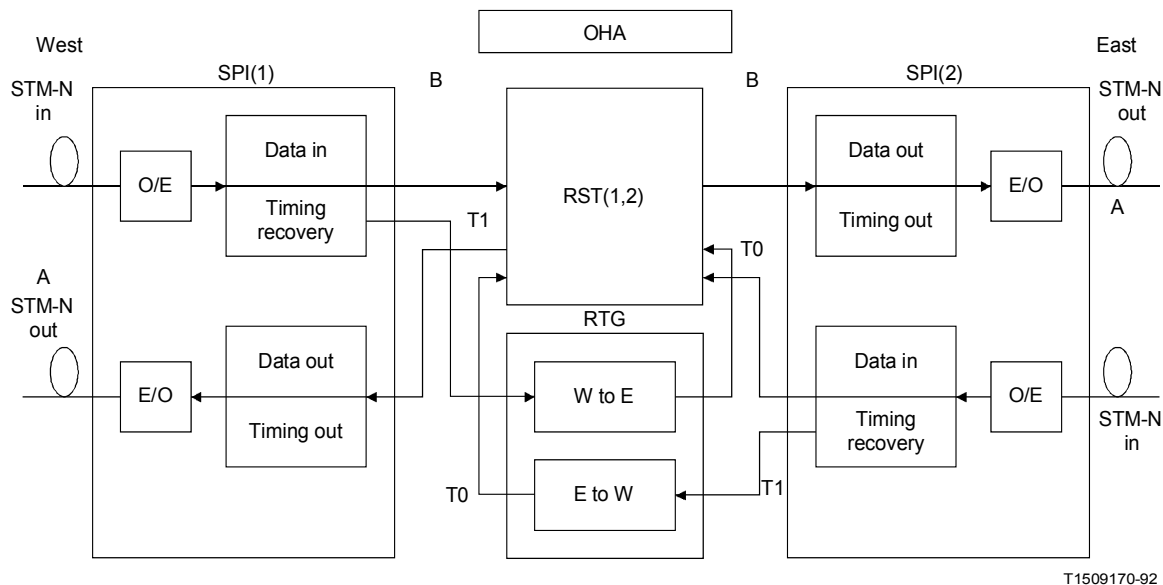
OHA

West

STM-N in

SPI(1)

B

O/E

Data in

Timing recovery

T1

RST(1,2)

B

SPI(2)

East

STM-N out

Data out

Timing out

E/O

A

T0

A

STM-N out

E/O

Data out

Timing out

RTG

W to E

T0

E to W

T1

Data in

Timing recovery

O/E

STM-N in

T1509170-92